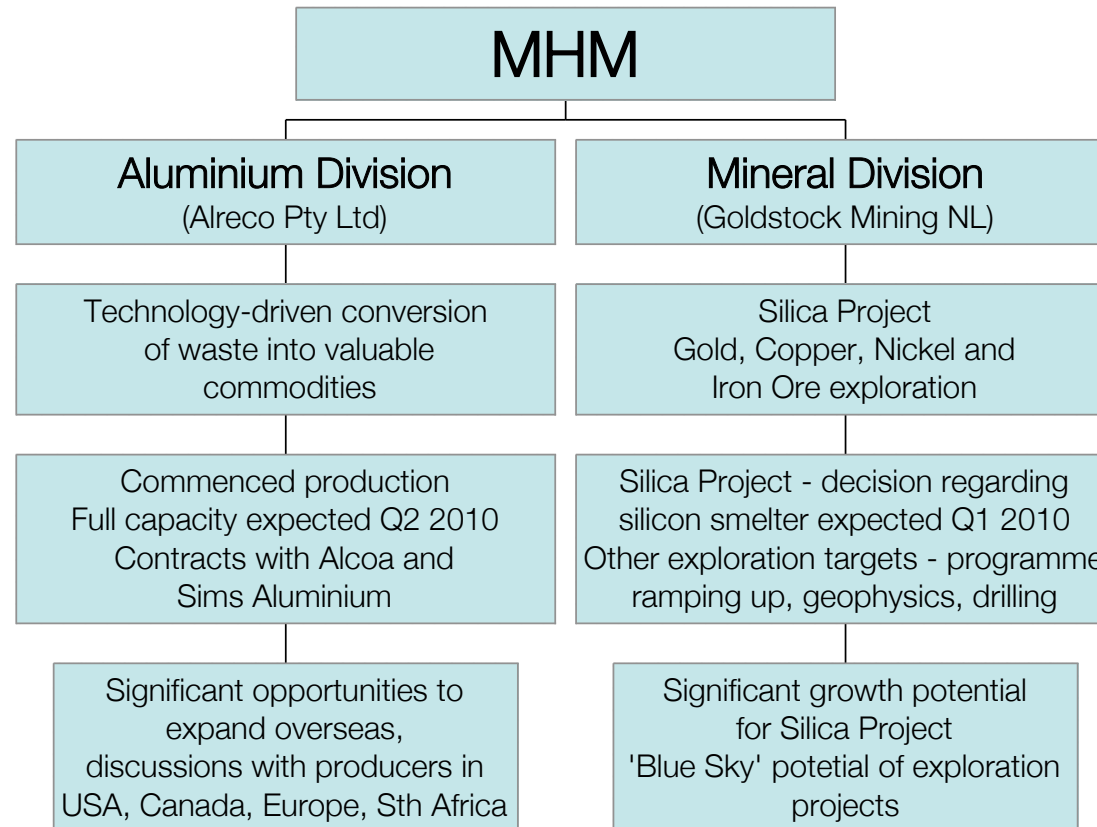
MHM

Aluminium Division
(Alreco Pty Ltd)

Mineral Division
(Goldstock Mining NL)

Technology-driven conversion of waste into valuable commodities

Silica Project
Gold, Copper, Nickel and Iron Ore exploration

Commenced production
Full capacity expected Q2 2010
Contracts with Alcoa and Sims Aluminium

Silica Project - decision regarding silicon smelter expected Q1 2010
Other exploration targets - programme ramping up, geophysics, drilling

Significant opportunities to expand overseas, discussions with producers in USA, Canada, Europe, Sth Africa

Significant growth potential for Silica Project
'Blue Sky' potetial of exploration projects